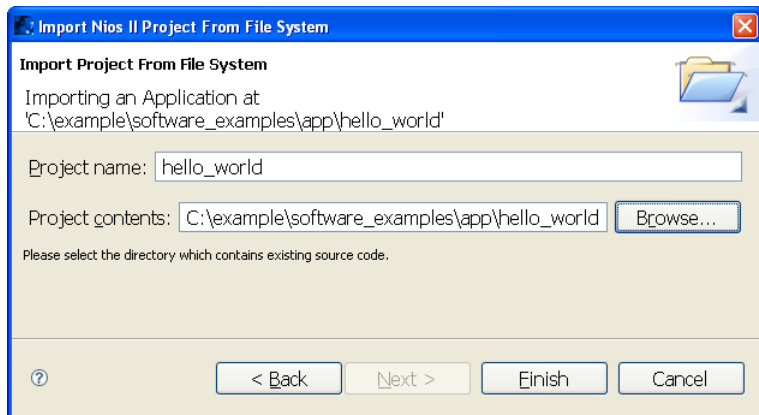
Import Nios II Project From File System

Import Project From File System

Importing an Application at 'C:\example\software_examples\app\hello_world'

Project name: hello_world

Project contents: C:\example\software_examples\app\hello_world Browse...

Please select the directory which contains existing source code.

?

< Back Next > Finish Cancel